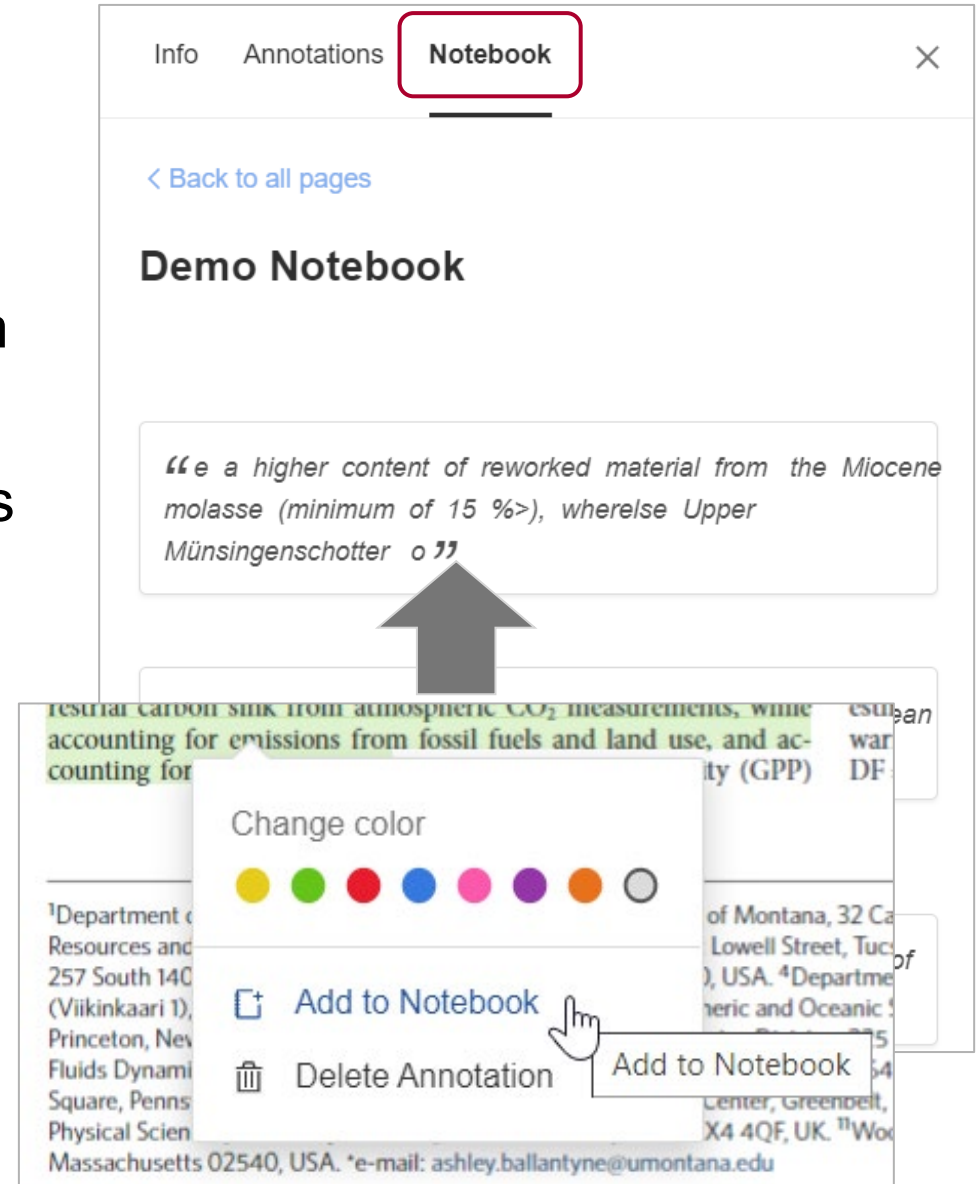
Info Annotations **Notebook** ×

< Back to all pages

**Demo Notebook**

“e a higher content of reworked material from the Miocene molasse (minimum of 15 %>), wherelse Upper Münsingenschotter o”

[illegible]ean
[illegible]

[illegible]of

restrial carbon sink from atmospheric $CO_2$ measurements, while accounting for emissions from fossil fuels and land use, and accounting for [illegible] ity (GPP)

estu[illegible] war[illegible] DF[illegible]

Change color

Add to Notebook

Delete Annotation

Add to Notebook

¹Department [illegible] of Montana, 32 Ca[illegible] Resources and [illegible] Lowell Street, Tuc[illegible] 257 South 140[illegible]), USA. ⁴Departme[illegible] (Viikinkaari 1), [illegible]heric and Oceanic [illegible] Princeton, Nev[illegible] 5 Fluids Dynami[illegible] 54 Square, Penns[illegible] Center, Greenbelt, Physical Scien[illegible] X4 4QF, UK. ¹¹Wo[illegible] Massachusetts 02540, USA. *e-mail: ashley.ballantyne@umontana.edu